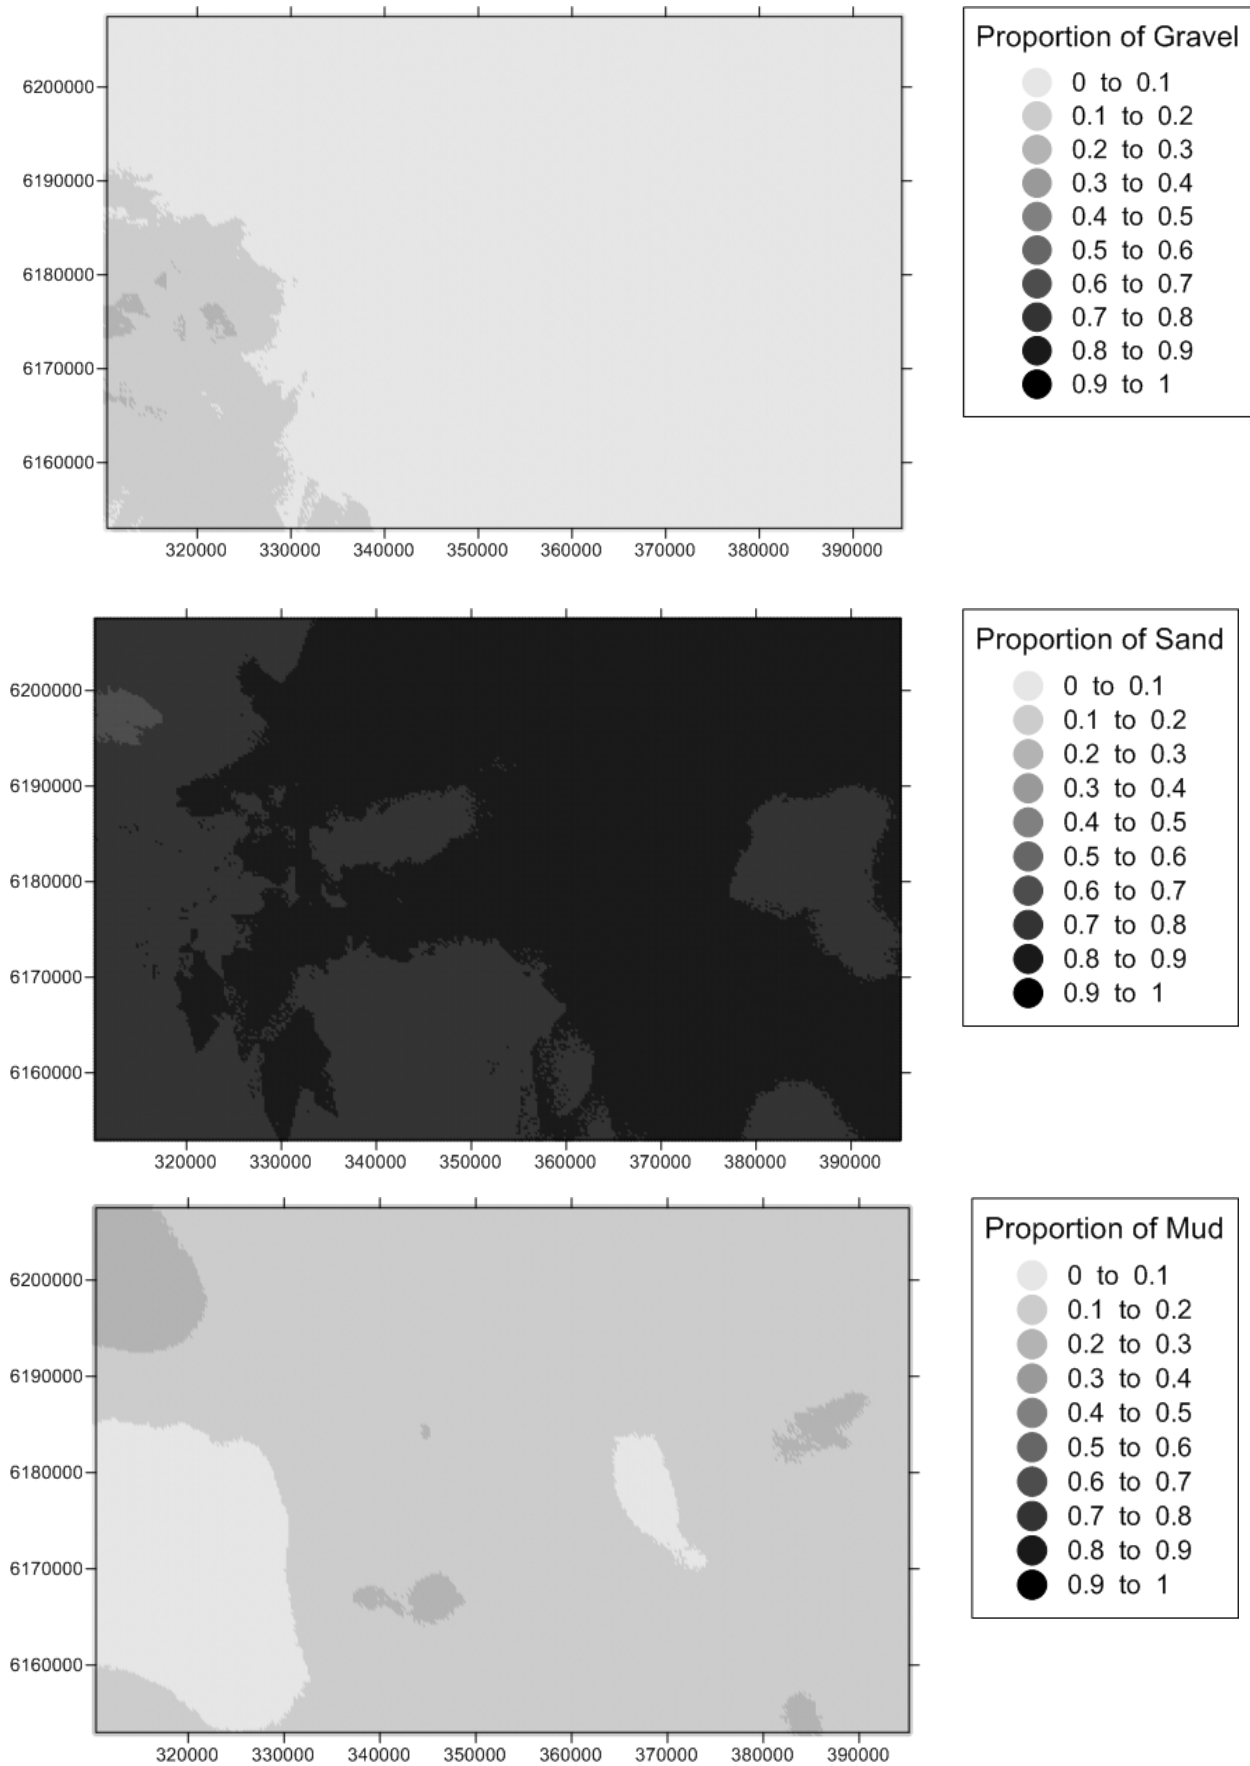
6200000
6190000
6180000
6170000
6160000
320000 330000 340000 350000 360000 370000 380000 390000

Proportion of Gravel
0 to 0.1
0.1 to 0.2
0.2 to 0.3
0.3 to 0.4
0.4 to 0.5
0.5 to 0.6
0.6 to 0.7
0.7 to 0.8
0.8 to 0.9
0.9 to 1

6200000
6190000
6180000
6170000
6160000
320000 330000 340000 350000 360000 370000 380000 390000

Proportion of Sand
0 to 0.1
0.1 to 0.2
0.2 to 0.3
0.3 to 0.4
0.4 to 0.5
0.5 to 0.6
0.6 to 0.7
0.7 to 0.8
0.8 to 0.9
0.9 to 1

6200000
6190000
6180000
6170000
6160000
320000 330000 340000 350000 360000 370000 380000 390000

Proportion of Mud
0 to 0.1
0.1 to 0.2
0.2 to 0.3
0.3 to 0.4
0.4 to 0.5
0.5 to 0.6
0.6 to 0.7
0.7 to 0.8
0.8 to 0.9
0.9 to 1